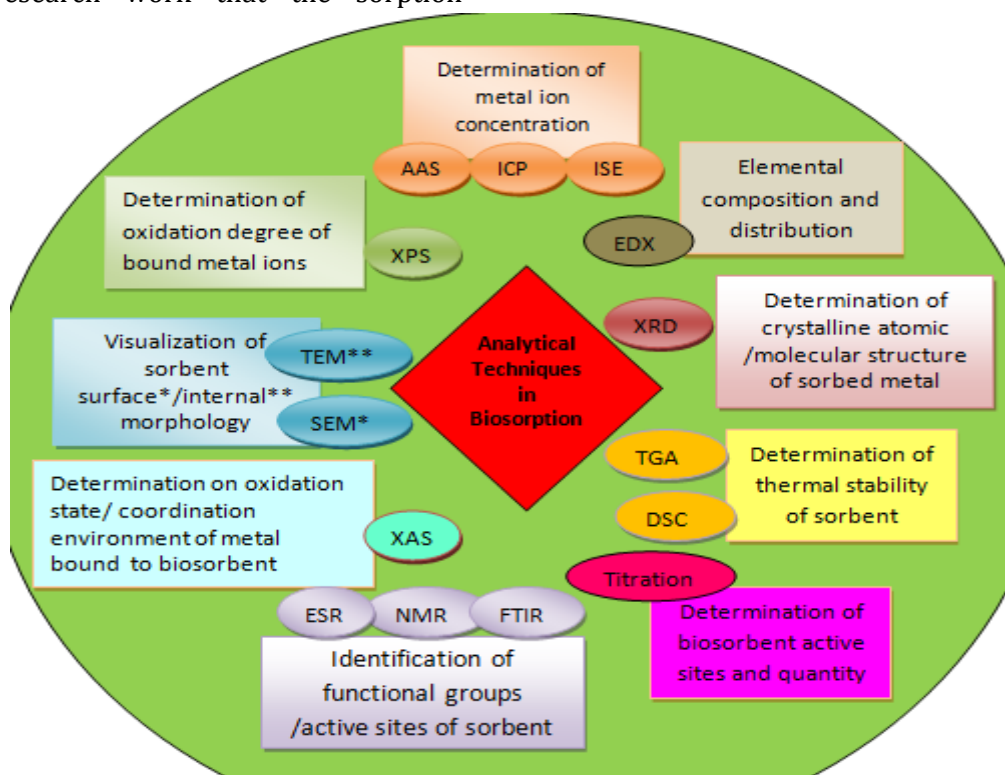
esearch work that the sorption

Determination of metal ion concentration

AAS ICP ISE

Elemental composition and distribution

Determination of oxidation degree of bound metal ions

XPS

EDX

Analytical Techniques in Biosorption

XRD

Determination of crystalline atomic /molecular structure of sorbed metal

Visualization of sorbent surface*/internal** morphology

TEM**

SEM*

TGA

Determination of thermal stability of sorbent

DSC

Determination on oxidation state/ coordination environment of metal bound to biosorbent

XAS

Titration

ESR NMR FTIR

Determination of biosorbent active sites and quantity

Identification of functional groups /active sites of sorbent